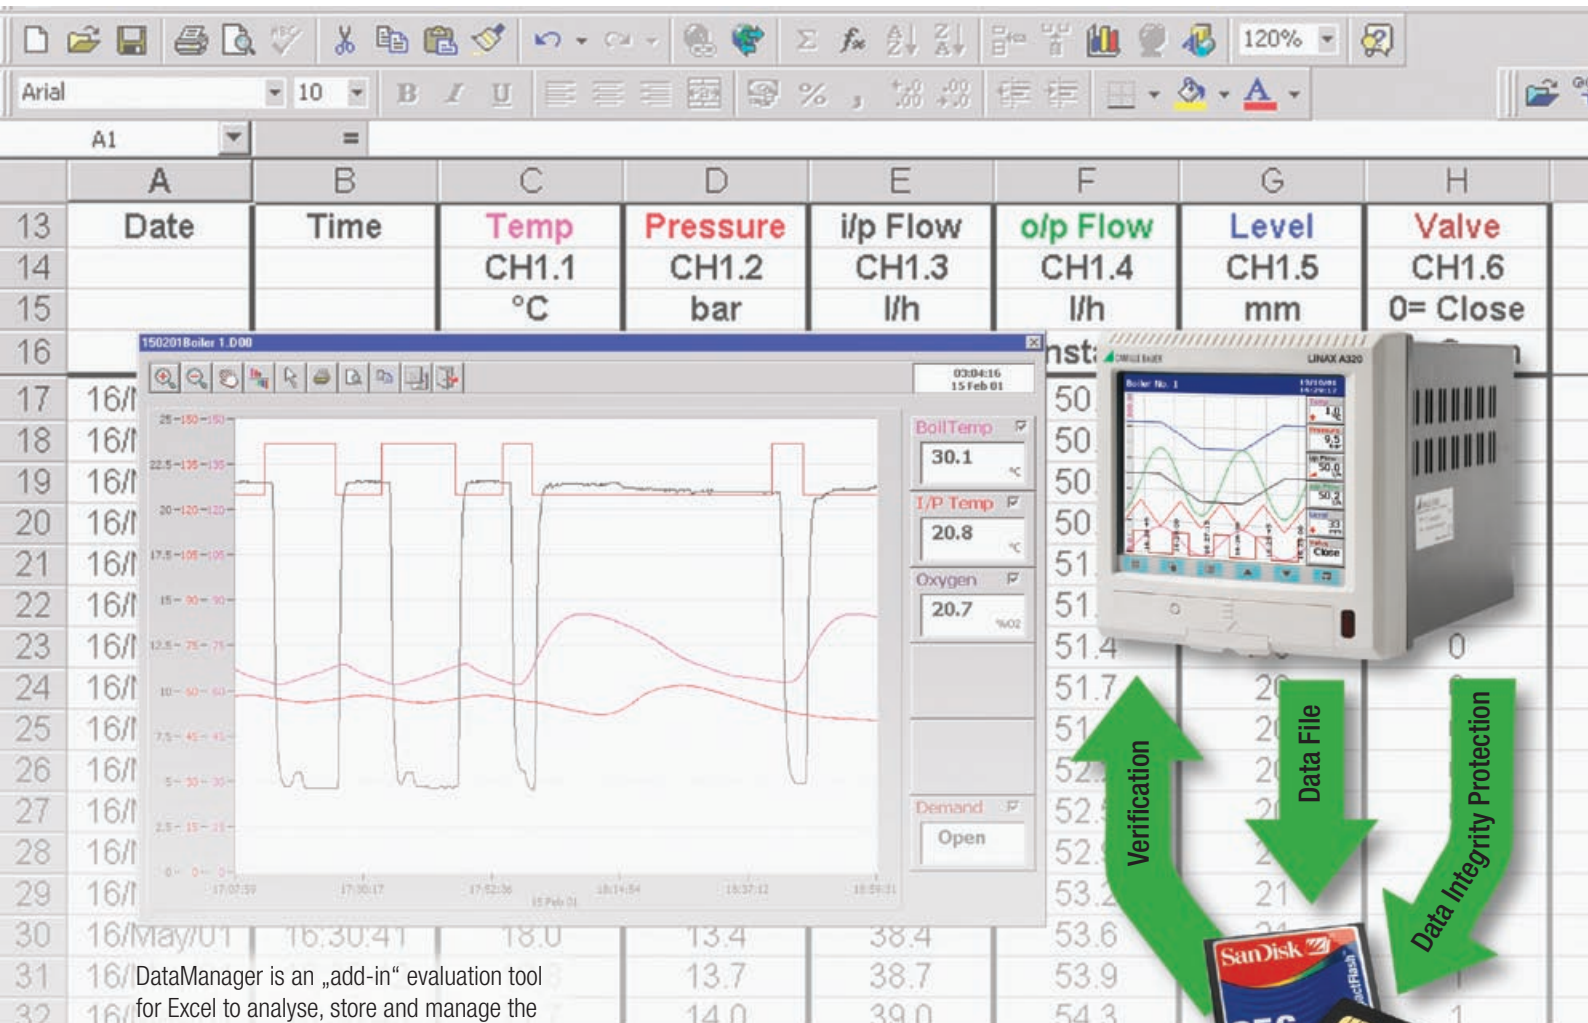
Arial 10 120%

A1 =

| | A | B | C | D | E | F | G | H |
|---|---|---|---|---|---|---|---|---|
| 13 | Date | Time | Temp | Pressure | i/p Flow | o/p Flow | Level | Valve |
| 14 | | | CH1.1 | CH1.2 | CH1.3 | CH1.4 | CH1.5 | CH1.6 |
| 15 | | | °C | bar | l/h | l/h | mm | 0= Close |
| 16 | | | | | | Inst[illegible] | | |
| 17 | 16/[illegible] | | | | | 50 | | |
| 18 | 16/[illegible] | | | | | 50 | | |
| 19 | 16/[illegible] | | | | | 50 | | |
| 20 | 16/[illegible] | | | | | 50 | | |
| 21 | 16/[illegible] | | | | | 51 | | |
| 22 | 16/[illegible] | | | | | 51 | | |
| 23 | 16/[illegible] | | | | | 51.4 | | 0 |
| 24 | 16/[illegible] | | | | | 51.7 | 2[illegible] | |
| 25 | 16/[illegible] | | | | | 51 | 2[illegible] | |
| 26 | 16/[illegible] | | | | | 52 | 2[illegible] | |
| 27 | 16/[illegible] | | | | | 52.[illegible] | 2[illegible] | |
| 28 | 16/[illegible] | | | | | 52.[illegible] | 2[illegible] | |
| 29 | 16/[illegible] | | | | | 53.2 | 21 | |
| 30 | 16/May/01 | 16:30:41 | 18.0 | 13.4 | 38.4 | 53.6 | | |
| 31 | 16/ | | | 13.7 | 38.7 | 53.9 | | |
| 32 | 16/ | | | 14.0 | 39.0 | 54.3 | | 1 |

150201Boiler 1.D00

03:04:16
15 Feb 01

BoilTemp
30.1
°C
I/P Temp
20.8
°C
Oxygen
20.7
%O2
Demand
Open

17:07:59 17:30:17 17:52:36 18:14:54 18:37:12 18:59:31
15 Feb 01

LINAX A320
Boiler No. 1

Verification
Data File
Data Integrity Protection

SanDisk

DataManager is an „add-in“ evaluation tool for Excel to analyse, store and manage the